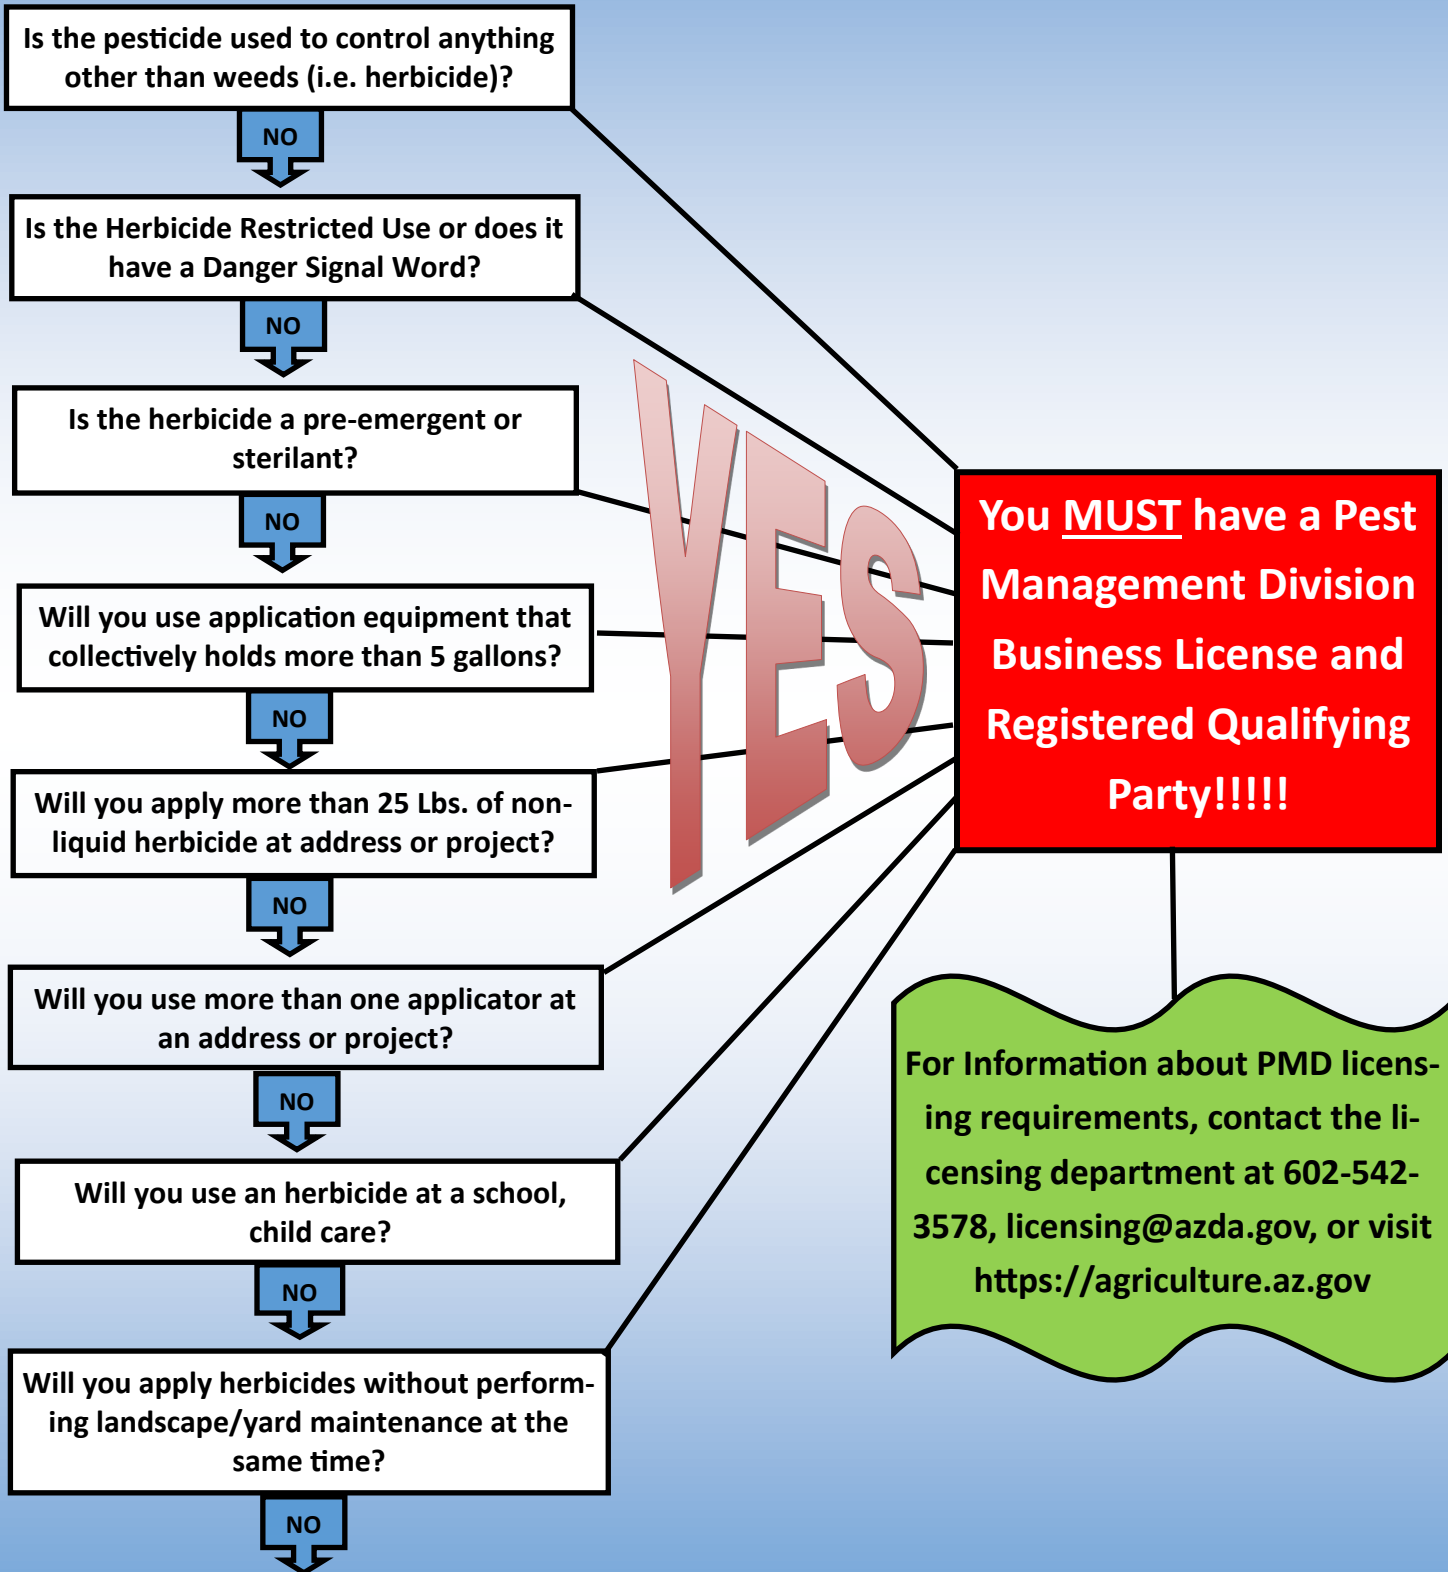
Is the pesticide used to control anything other than weeds (i.e. herbicide)?

NO

Is the Herbicide Restricted Use or does it have a Danger Signal Word?

NO

Is the herbicide a pre-emergent or sterilant?

NO

Will you use application equipment that collectively holds more than 5 gallons?

NO

Will you apply more than 25 Lbs. of non-liquid herbicide at address or project?

NO

Will you use more than one applicator at an address or project?

NO

Will you use an herbicide at a school, child care?

NO

Will you apply herbicides without performing landscape/yard maintenance at the same time?

NO

YES

You MUST have a Pest Management Division Business License and Registered Qualifying Party!!!!!

For Information about PMD licensing requirements, contact the licensing department at 602-542-3578, licensing@azda.gov, or visit https://agriculture.az.gov